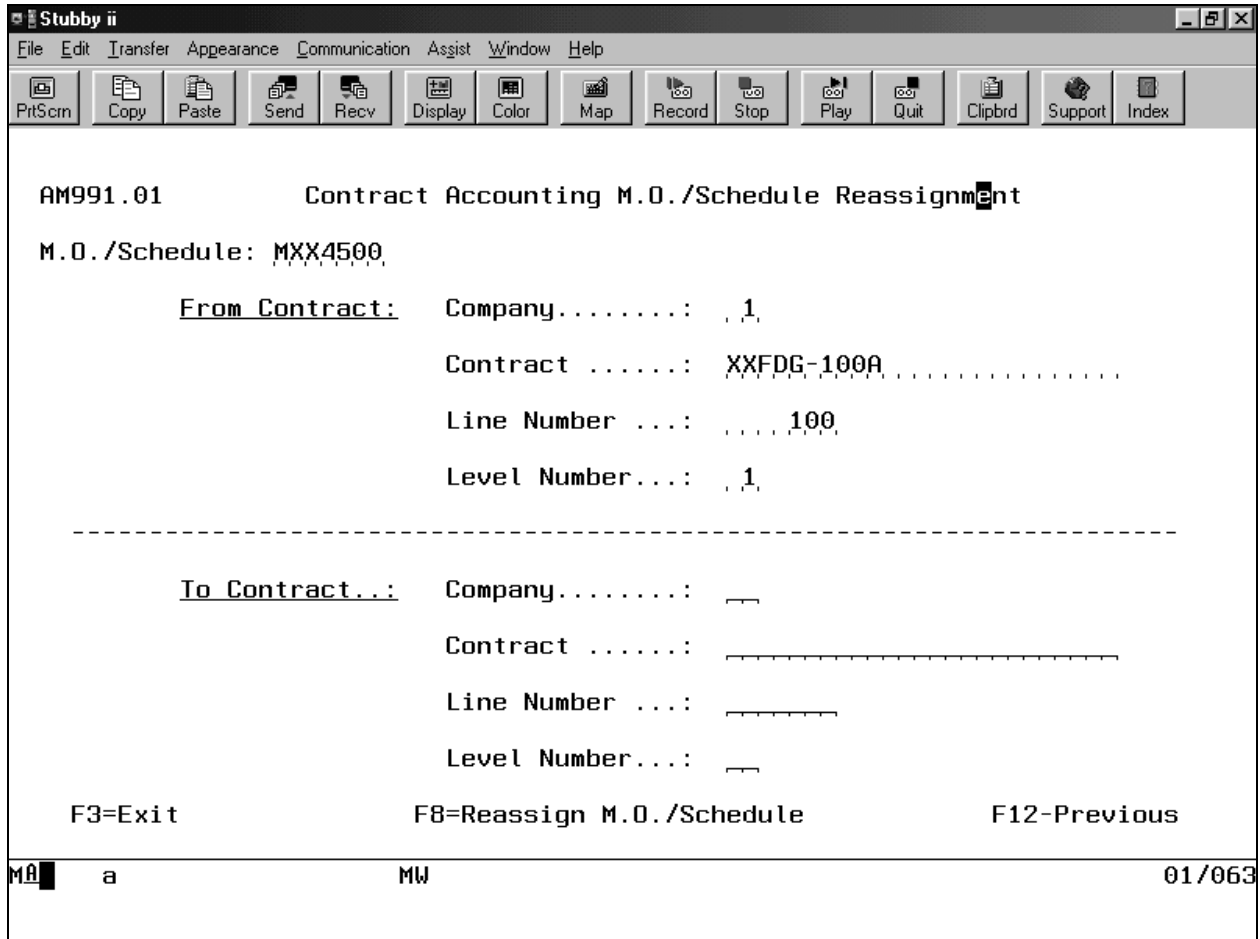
Stubby ii

File Edit Transfer Appearance Communication Assist Window Help

PrtScrn Copy Paste Send Recv Display Color Map Record Stop Play Quit Clipbrd Support Index

AM991.01 Contract Accounting M.O./Schedule Reassignment

M.O./Schedule: MXX4500

From Contract: Company........: 1

Contract ......: XXFDG-100A

Line Number ...: 100

Level Number...: 1

------------------------------------------------------------------------

To Contract..: Company........:

Contract ......:

Line Number ...:

Level Number...:

F3=Exit F8=Reassign M.O./Schedule F12-Previous

MA a MW 01/063